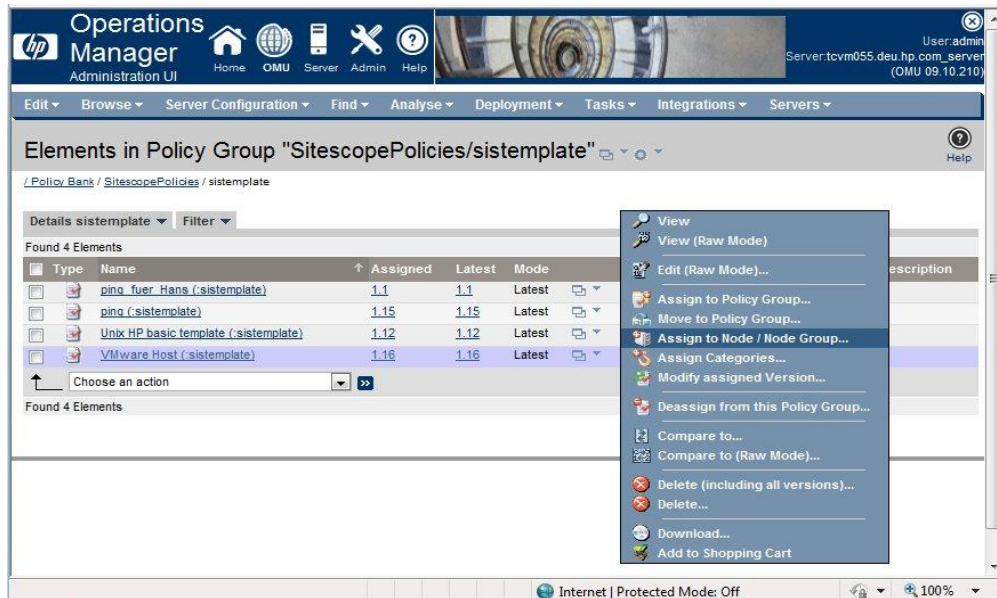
Operations Manager
Administration UI
Home OMU Server Admin Help
User:admin
Server:tcvm055.deu.hp.com_server
(OMU 09.10.210)

Edit ▾ Browse ▾ Server Configuration ▾ Find ▾ Analyse ▾ Deployment ▾ Tasks ▾ Integrations ▾ Servers ▾

Elements in Policy Group "SitescopePolicies/sistemplate"

Help

/ Policy Bank / SitescopePolicies / sistemplate

Details sistemplate ▾ Filter ▾

Found 4 Elements

| | Type | Name | Assigned | Latest | Mode | | Description |
|---|---|---|---|---|---|---|---|
| | | ping_fuer_Hans (:sistemplate) | 1.1 | 1.1 | Latest | | |
| | | ping (:sistemplate) | 1.15 | 1.15 | Latest | | |
| | | Unix HP basic template (:sistemplate) | 1.12 | 1.12 | Latest | | |
| | | VMware Host (:sistemplate) | 1.16 | 1.16 | Latest | | |

Choose an action

Found 4 Elements

View
View (Raw Mode)
Edit (Raw Mode)...
Assign to Policy Group...
Move to Policy Group...
Assign to Node / Node Group...
Assign Categories...
Modify assigned Version...
Deassign from this Policy Group...
Compare to...
Compare to (Raw Mode)...
Delete (including all versions)...
Delete...
Download...
Add to Shopping Cart

Internet | Protected Mode: Off
100%